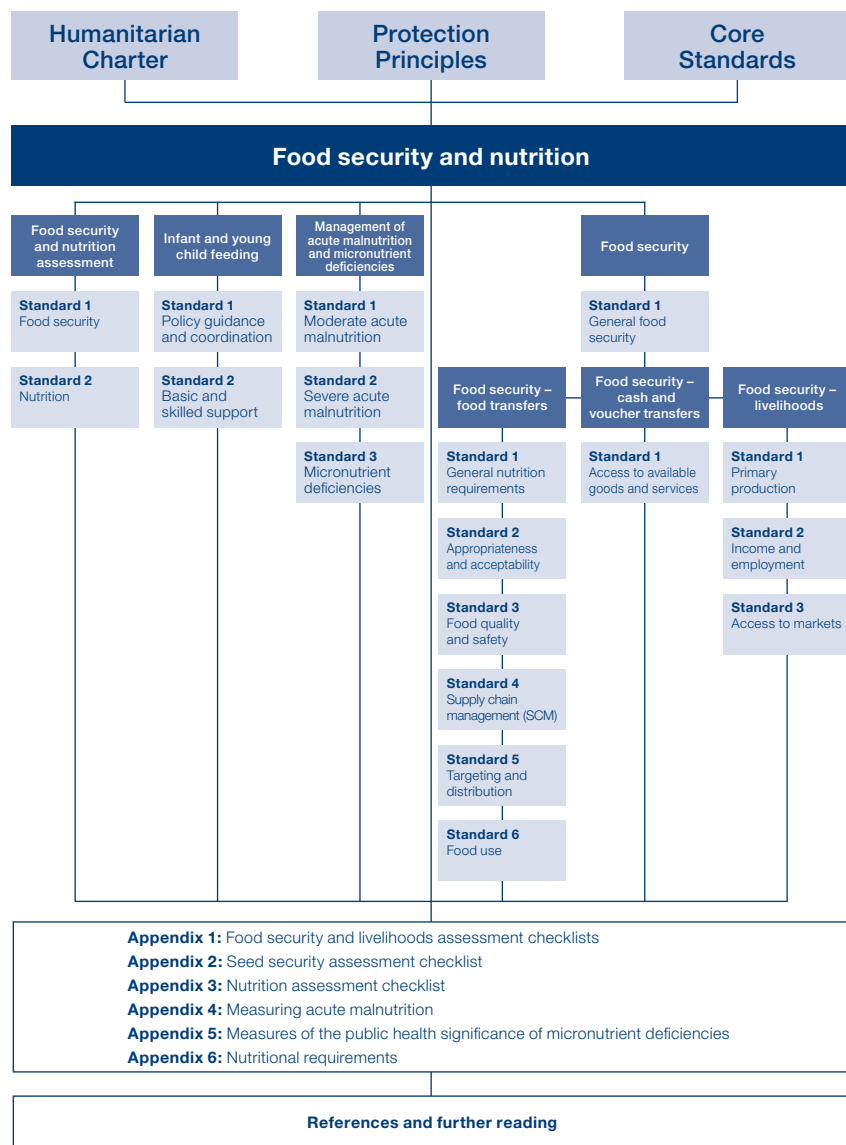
Humanitarian Charter

Protection Principles

Core Standards

Food security and nutrition

Food security and nutrition assessment

Standard 1
Food security

Standard 2
Nutrition

Infant and young child feeding

Standard 1
Policy guidance and coordination

Standard 2
Basic and skilled support

Management of acute malnutrition and micronutrient deficiencies

Standard 1
Moderate acute malnutrition

Standard 2
Severe acute malnutrition

Standard 3
Micronutrient deficiencies

Food security

Standard 1
General food security

Food security – food transfers

Standard 1
General nutrition requirements

Standard 2
Appropriateness and acceptability

Standard 3
Food quality and safety

Standard 4
Supply chain management (SCM)

Standard 5
Targeting and distribution

Standard 6
Food use

Food security – cash and voucher transfers

Standard 1
Access to available goods and services

Food security – livelihoods

Standard 1
Primary production

Standard 2
Income and employment

Standard 3
Access to markets

**Appendix 1:** Food security and livelihoods assessment checklists
**Appendix 2:** Seed security assessment checklist
**Appendix 3:** Nutrition assessment checklist
**Appendix 4:** Measuring acute malnutrition
**Appendix 5:** Measures of the public health significance of micronutrient deficiencies
**Appendix 6:** Nutritional requirements

References and further reading